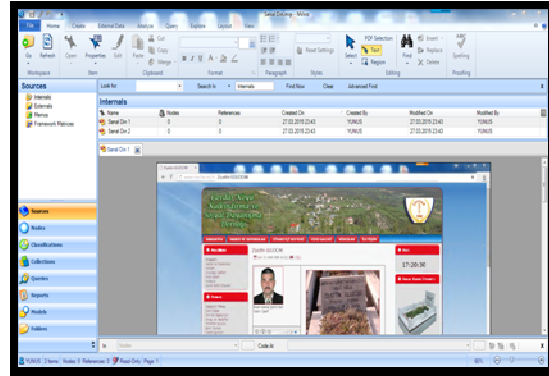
Sanal Derleyip - NVivo

File Home Create External Data Analyze Query Explore Layout View

Workspace Item Clipboard Format Paragraph Styles Editing Proofing

Sources
Internals
Externals
Memos
Framework Matrices

Look for: Search In Internals Find Now Clear Advanced Find

Internals

| Name | Nodes | References | Created On | Created By | Modified On | Modified By |
|---|---|---|---|---|---|---|
| Sanal Dİm 1 | 0 | 0 | 27.03.2019 23:43 | YUNUS | 27.03.2019 23:40 | YUNUS |
| Sanal Dİm 2 | 0 | 0 | 27.03.2019 23:43 | YUNUS | 27.03.2019 23:40 | YUNUS |

Sanal Dİm 1

Sources
Nodes
Classifications
Collections
Queries
Reports
Models
Folders

In Nodes Code At

YUNUS 2 Items Nodes: 0 References: 0 Read-Only Page: 1